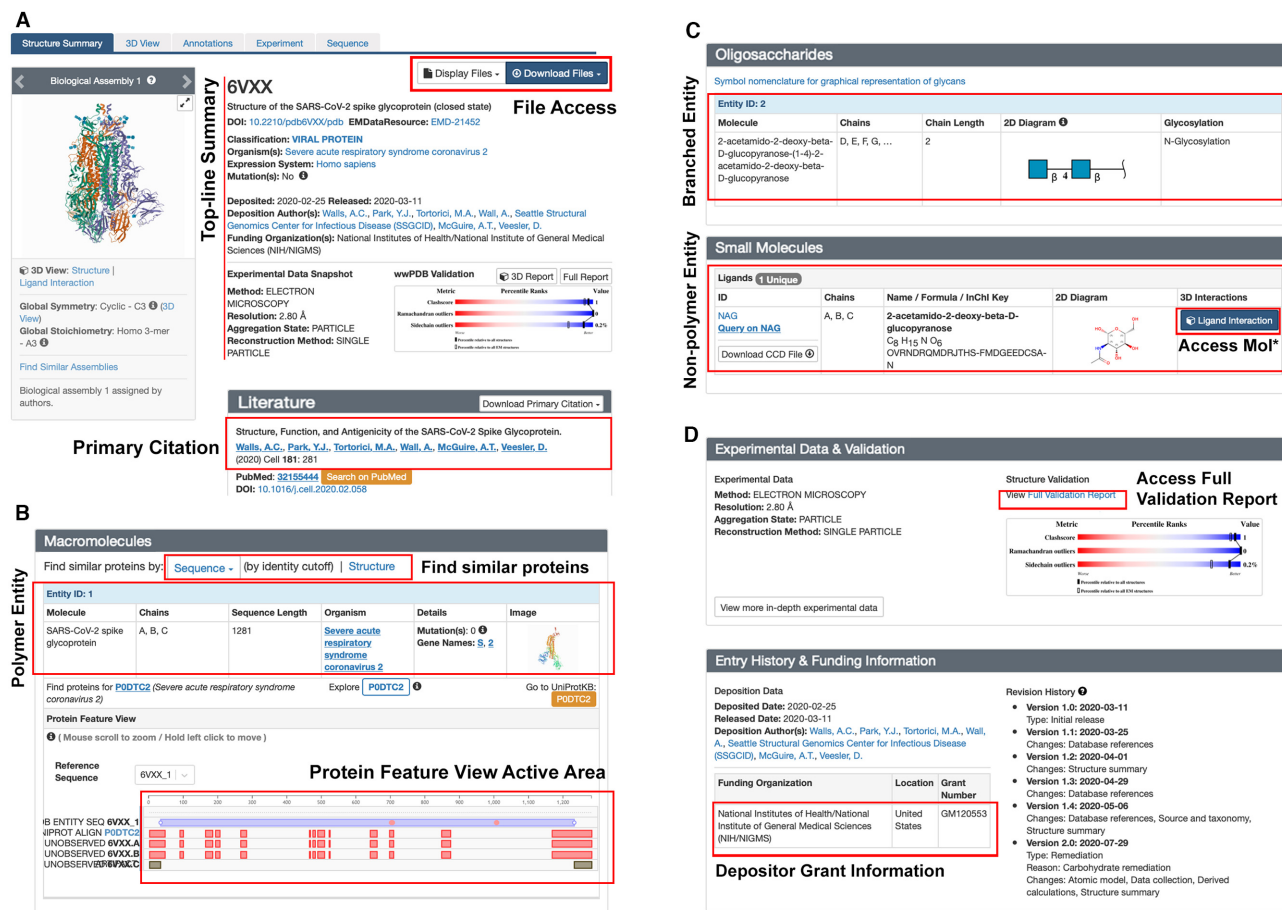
A

Structure Summary | 3D View | Annotations | Experiment | Sequence

Biological Assembly 1

3D View: Structure | Ligand Interaction

Global Symmetry: Cyclic - C3 (3D View)
Global Stoichiometry: Homo 3-mer - A3

Find Similar Assemblies

Biological assembly 1 assigned by authors.

Top-line Summary

6VXX

Display Files | Download Files

File Access

Structure of the SARS-CoV-2 spike glycoprotein (closed state)
DOI: 10.2210/pdb6VXX/pdb EMDataResource: EMD-21452

Classification: VIRAL PROTEIN
Organism(s): Severe acute respiratory syndrome coronavirus 2
Expression System: Homo sapiens
Mutation(s): No

Deposited: 2020-02-25 Released: 2020-03-11
Deposition Author(s): Walls, A.C., Park, Y.J., Tortorici, M.A., Wall, A., Seattle Structural Genomics Center for Infectious Disease (SSGCID), McGuire, A.T., Veesler, D.
Funding Organization(s): National Institutes of Health/National Institute of General Medical Sciences (NIH/NIGMS)

Experimental Data Snapshot
Method: ELECTRON MICROSCOPY
Resolution: 2.80 Å
Aggregation State: PARTICLE
Reconstruction Method: SINGLE PARTICLE

wwPDB Validation | 3D Report | Full Report

| Metric | Percentile Ranks | Value |
|---|---|---|
| Clashscore | | 1 |
| Ramachandran outliers | | 0 |
| Sidechain outliers | | 0.2% |

Worse Better
Percentile relative to all structures
Percentile relative to all EM structures

Literature
Download Primary Citation

Primary Citation

Structure, Function, and Antigenicity of the SARS-CoV-2 Spike Glycoprotein.
Walls, A.C., Park, Y.J., Tortorici, M.A., Wall, A., McGuire, A.T., Veesler, D.
(2020) Cell 181: 281

PubMed: 32155444 Search on PubMed
DOI: 10.1016/j.cell.2020.02.058

B

Macromolecules

Find similar proteins by: Sequence (by identity cutoff) | Structure

Find similar proteins

Polymer Entity

Entity ID: 1

| Molecule | Chains | Sequence Length | Organism | Details | Image |
|---|---|---|---|---|---|
| SARS-CoV-2 spike glycoprotein | A, B, C | 1281 | Severe acute respiratory syndrome coronavirus 2 | Mutation(s): 0 Gene Names: S, 2 | |

Find proteins for P0DTC2 (Severe acute respiratory syndrome coronavirus 2) | Explore P0DTC2 | Go to UniProtKB: P0DTC2

Protein Feature View
( Mouse scroll to zoom / Hold left click to move )

Reference Sequence 6VXX_1

Protein Feature View Active Area

0 100 200 300 400 500 600 700 800 900 1,000 1,100 1,200

B ENTITY SEQ 6VXX_1
NIPROT ALIGN P0DTC2
UNOBSERVED 6VXX.A
UNOBSERVED 6VXX.B
UNOBSERVED 6VXX.C

C

Oligosaccharides

Symbol nomenclature for graphical representation of glycans

Branched Entity

Entity ID: 2

| Molecule | Chains | Chain Length | 2D Diagram | Glycosylation |
|---|---|---|---|---|
| 2-acetamido-2-deoxy-beta-D-glucopyranose-(1-4)-2-acetamido-2-deoxy-beta-D-glucopyranose | D, E, F, G, ... | 2 | β 4 β | N-Glycosylation |

Small Molecules

Non-polymer Entity

Ligands 1 Unique

| ID | Chains | Name / Formula / InChI Key | 2D Diagram | 3D Interactions |
|---|---|---|---|---|
| NAG Query on NAG Download CCD File | A, B, C | 2-acetamido-2-deoxy-beta-D-glucopyranose $C_8 H_{15} N O_6$ OVRNDRQMDRJTHS-FMDGEEDCSA-N | | Ligand Interaction |

Access Mol*

D

Experimental Data & Validation

Experimental Data
Method: ELECTRON MICROSCOPY
Resolution: 2.80 Å
Aggregation State: PARTICLE
Reconstruction Method: SINGLE PARTICLE

Structure Validation
View Full Validation Report

Access Full Validation Report

| Metric | Percentile Ranks | Value |
|---|---|---|
| Clashscore | | 1 |
| Ramachandran outliers | | 0 |
| Sidechain outliers | | 0.2% |

Worse Better
Percentile relative to all structures
Percentile relative to all EM structures

View more in-depth experimental data

Entry History & Funding Information

Deposition Data
Deposited Date: 2020-02-25
Released Date: 2020-03-11
Deposition Author(s): Walls, A.C., Park, Y.J., Tortorici, M.A., Wall, A., Seattle Structural Genomics Center for Infectious Disease (SSGCID), McGuire, A.T., Veesler, D.

| Funding Organization | Location | Grant Number |
|---|---|---|
| National Institutes of Health/National Institute of General Medical Sciences (NIH/NIGMS) | United States | GM120553 |

Depositor Grant Information

Revision History
• Version 1.0: 2020-03-11
Type: Initial release
• Version 1.1: 2020-03-25
Changes: Database references
• Version 1.2: 2020-04-01
Changes: Structure summary
• Version 1.3: 2020-04-29
Changes: Database references
• Version 1.4: 2020-05-06
Changes: Database references, Source and taxonomy, Structure summary
• Version 2.0: 2020-07-29
Type: Remediation
Reason: Carbohydrate remediation
Changes: Atomic model, Data collection, Derived calculations, Structure summary